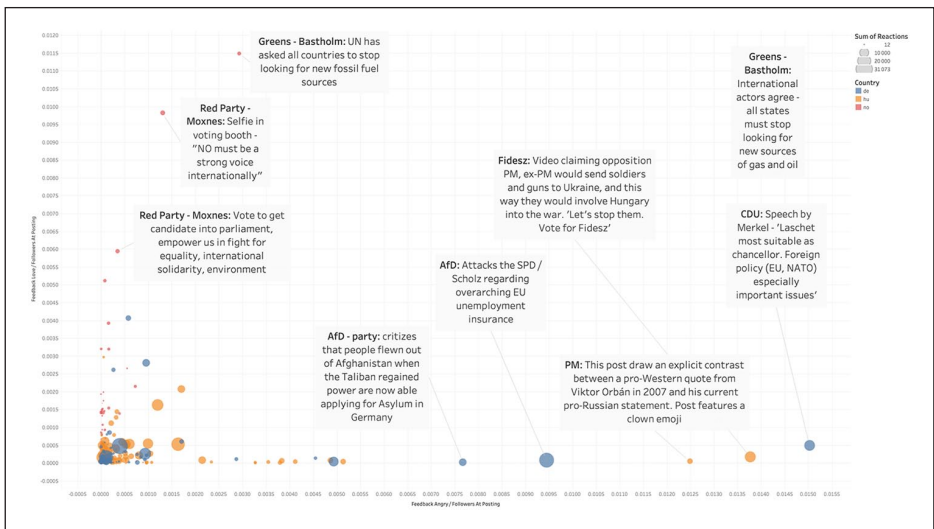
Greens - Bastholm: UN has asked all countries to stop looking for new fossil fuel sources

Red Party - Moxnes: Selfie in voting booth - "NO must be a strong voice internationally"

Red Party - Moxnes: Vote to get candidate into parliament, empower us in fight for equality, international solidarity, environment

Greens - Bastholm: International actors agree - all states must stop looking for new sources of gas and oil

Fidesz: Video claiming opposition PM, ex-PM would send soldiers and guns to Ukraine, and this way they would involve Hungary into the war. 'Let's stop them. Vote for Fidesz'

AfD: Attacks the SPD / Scholz regarding overarching EU unemployment insurance

CDU: Speech by Merkel - 'Laschet most suitable as chancellor. Foreign policy (EU, NATO) especially important issues'

AfD - party: critizes that people flewn out of Afghanistan when the Taliban regained power are now able applying for Asylum in Germany

PM: This post draw an explicit contrast between a pro-Western quote from Viktor Orbán in 2007 and his current pro-Russian statement. Post features a clown emoji

Sum of Reactions
12
10 000
20 000
31 073

Country
de
hu
no

Feedback Love / Followers At Posting

0.0120
0.0115
0.0110
0.0105
0.0100
0.0095
0.0090
0.0085
0.0080
0.0075
0.0070
0.0065
0.0060
0.0055
0.0050
0.0045
0.0040
0.0035
0.0030
0.0025
0.0020
0.0015
0.0010
0.0005
0.0000
-0.0005

-0.0005 0.0000 0.0005 0.0010 0.0015 0.0020 0.0025 0.0030 0.0035 0.0040 0.0045 0.0050 0.0055 0.0060 0.0065 0.0070 0.0075 0.0080 0.0085 0.0090 0.0095 0.0100 0.0105 0.0110 0.0115 0.0120 0.0125 0.0130 0.0135 0.0140 0.0145 0.0150 0.0155

Feedback Angry / Followers At Posting